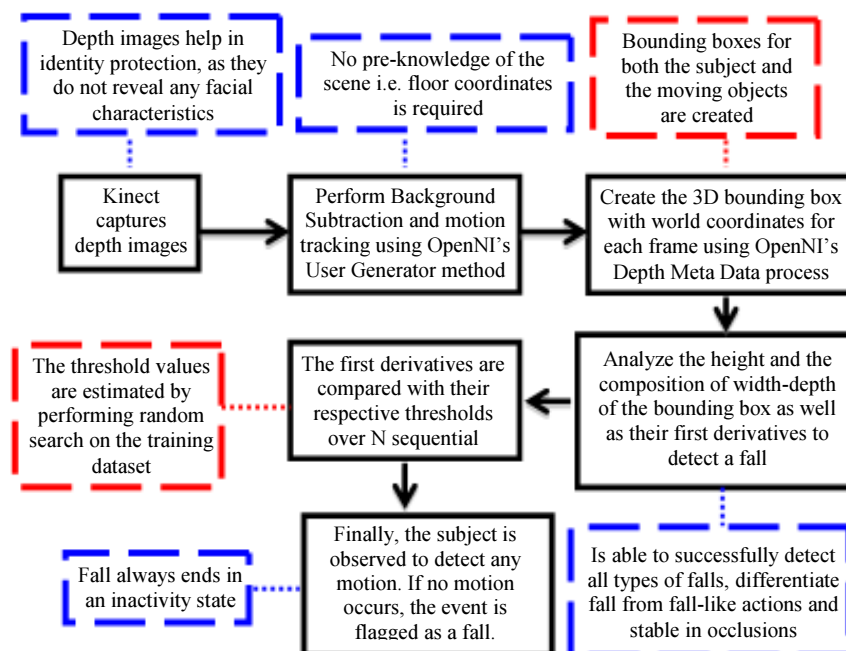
Depth images help in identity protection, as they do not reveal any facial characteristics

No pre-knowledge of the scene i.e. floor coordinates is required

Bounding boxes for both the subject and the moving objects are created

Kinect captures depth images

Perform Background Subtraction and motion tracking using OpenNI's User Generator method

Create the 3D bounding box with world coordinates for each frame using OpenNI's Depth Meta Data process

Analyze the height and the composition of width-depth of the bounding box as well as their first derivatives to detect a fall

The first derivatives are compared with their respective thresholds over N sequential

The threshold values are estimated by performing random search on the training dataset

Finally, the subject is observed to detect any motion. If no motion occurs, the event is flagged as a fall.

Fall always ends in an inactivity state

Is able to successfully detect all types of falls, differentiate fall from fall-like actions and stable in occlusions